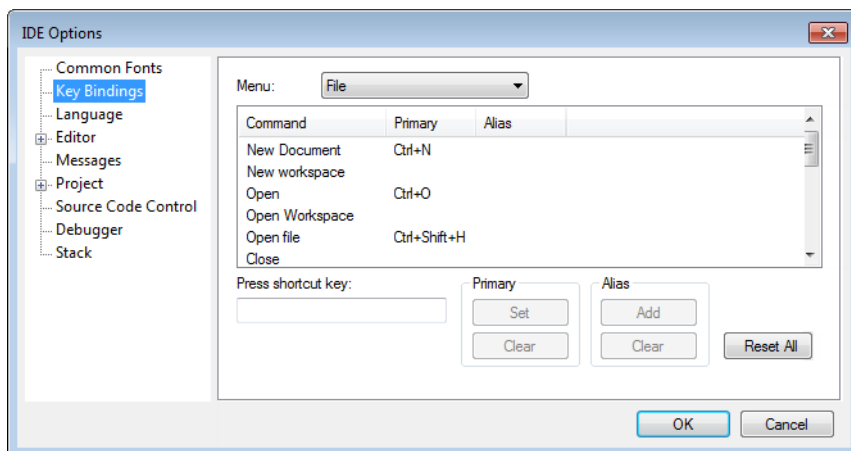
IDE Options

Common Fonts
Key Bindings
Language
Editor
Messages
Project
Source Code Control
Debugger
Stack

Menu: File

| Command | Primary | Alias |
|---|---|---|
| New Document | Ctrl+N | |
| New workspace | | |
| Open | Ctrl+O | |
| Open Workspace | | |
| Open file | Ctrl+Shift+H | |
| Close | | |

Press shortcut key:

Primary
Set
Clear

Alias
Add
Clear

Reset All

OK
Cancel